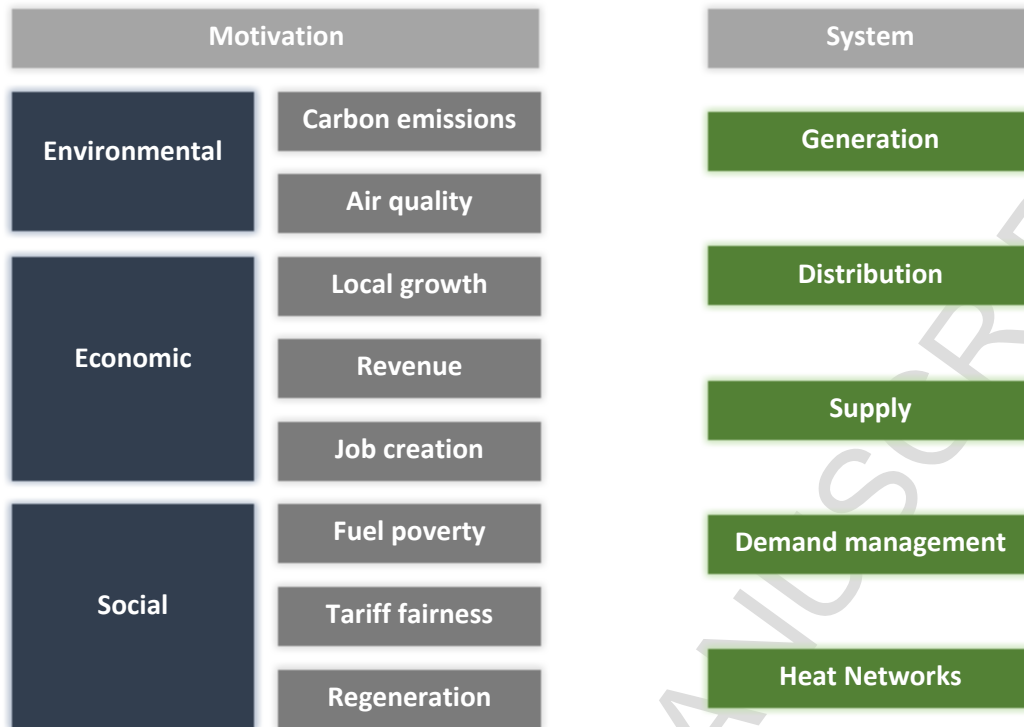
Motivation

System

Environmental

Carbon emissions

Air quality

Economic

Local growth

Revenue

Job creation

Social

Fuel poverty

Tariff fairness

Regeneration

Generation

Distribution

Supply

Demand management

Heat Networks

ANUSCR